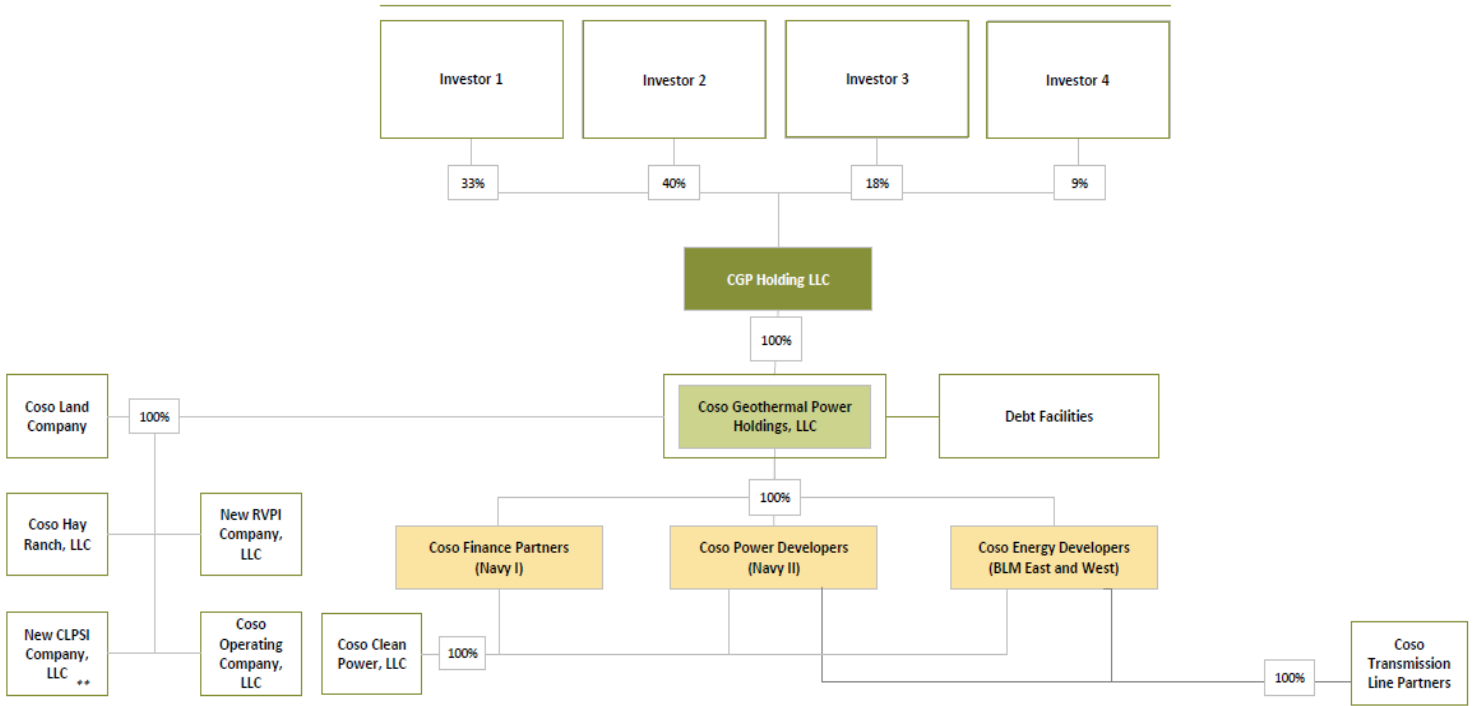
Investor 1

Investor 2

Investor 3

Investor 4

33%

40%

18%

9%

CGP Holding LLC

100%

Coso Land Company

100%

Coso Geothermal Power Holdings, LLC

Debt Facilities

100%

Coso Hay Ranch, LLC

New RVPI Company, LLC

Coso Finance Partners (Navy I)

Coso Power Developers (Navy II)

Coso Energy Developers (BLM East and West)

New CLPSI Company, LLC **

Coso Operating Company, LLC

Coso Clean Power, LLC

100%

100%

Coso Transmission Line Partners